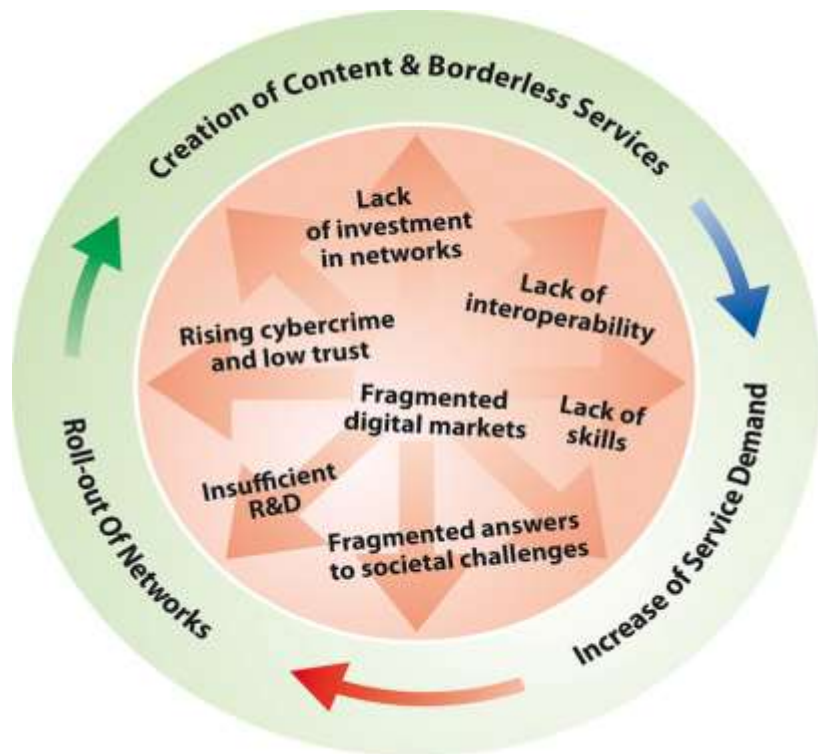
Creation of Content & Borderless Services

Increase of Service Demand

Roll-out Of Networks

Lack of investment in networks

Lack of interoperability

Rising cybercrime and low trust

Fragmented digital markets

Lack of skills

Insufficient R&D

Fragmented answers to societal challenges